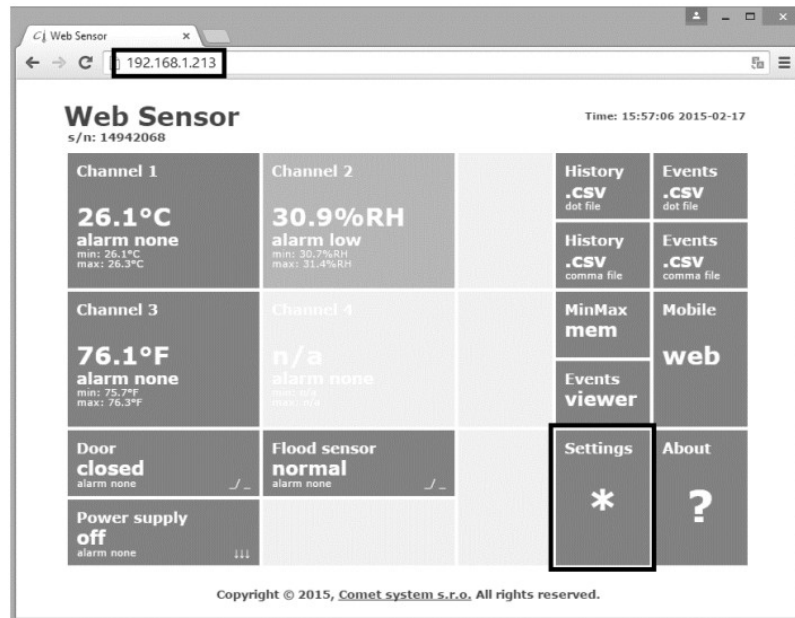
Web Sensor ×

192.168.1.213

Web Sensor
s/n: 14942068

Time: 15:57:06 2015-02-17

Channel 1
26.1°C
alarm none
min: 26.1°C
max: 26.3°C

Channel 2
30.9%RH
alarm low
min: 30.7%RH
max: 31.4%RH

History
.csv
dot file

Events
.csv
dot file

History
.csv
comma file

Events
.csv
comma file

Channel 3
76.1°F
alarm none
min: 75.7°F
max: 76.3°F

Channel 4
n/a
alarm none
max: n/a
max: n/a

MinMax
mem

Mobile
web

Events
viewer

Door
closed
alarm none

Flood sensor
normal
alarm none

Settings
*

About
?

Power supply
off
alarm none

Copyright © 2015, Comet system s.r.o. All rights reserved.